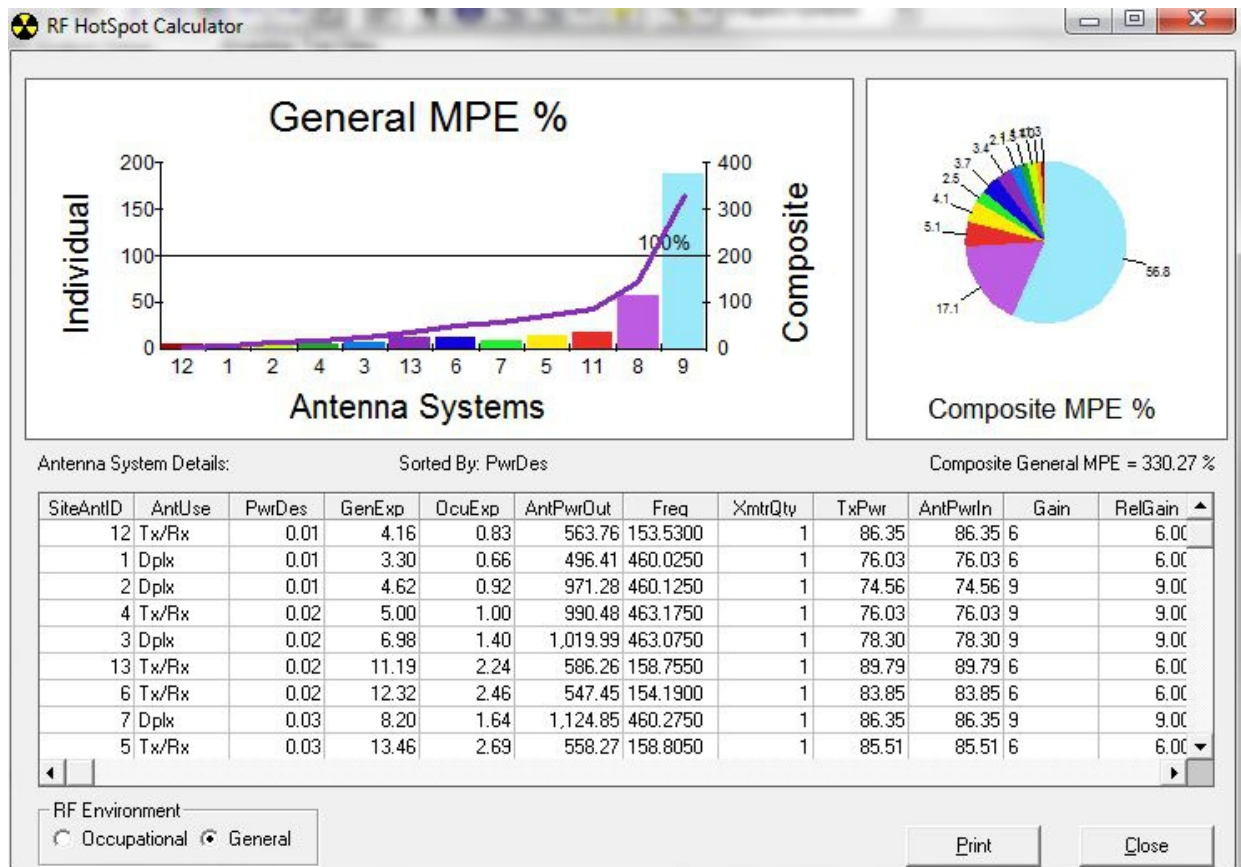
RF HotSpot Calculator

General MPE %

200
150
100
50
0

400
300
200
100
0

Individual

Composite

100%

12 1 2 4 3 13 6 7 5 11 8 9

Antenna Systems

3.4 2.1 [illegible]
3.7
2.5
4.1
5.1
56.8
17.1

Composite MPE %

Antenna System Details:

Sorted By: PwrDes

Composite General MPE = 330.27 %

| SiteAntID | AntUse | PwrDes | GenExp | OcuExp | AntPwrOut | Freq | XmtrQty | TxPwr | AntPwrIn | Gain | RelGain |
|---|---|---|---|---|---|---|---|---|---|---|---|
| 12 | Tx/Rx | 0.01 | 4.16 | 0.83 | 563.76 | 153.5300 | 1 | 86.35 | 86.35 | 6 | 6.0[ |
| 1 | Dplx | 0.01 | 3.30 | 0.66 | 496.41 | 460.0250 | 1 | 76.03 | 76.03 | 6 | 6.0[ |
| 2 | Dplx | 0.01 | 4.62 | 0.92 | 971.28 | 460.1250 | 1 | 74.56 | 74.56 | 9 | 9.0[ |
| 4 | Tx/Rx | 0.02 | 5.00 | 1.00 | 990.48 | 463.1750 | 1 | 76.03 | 76.03 | 9 | 9.0[ |
| 3 | Dplx | 0.02 | 6.98 | 1.40 | 1,019.99 | 463.0750 | 1 | 78.30 | 78.30 | 9 | 9.0[ |
| 13 | Tx/Rx | 0.02 | 11.19 | 2.24 | 586.26 | 158.7550 | 1 | 89.79 | 89.79 | 6 | 6.0[ |
| 6 | Tx/Rx | 0.02 | 12.32 | 2.46 | 547.45 | 154.1900 | 1 | 83.85 | 83.85 | 6 | 6.0[ |
| 7 | Dplx | 0.03 | 8.20 | 1.64 | 1,124.85 | 460.2750 | 1 | 86.35 | 86.35 | 9 | 9.0[ |
| 5 | Tx/Rx | 0.03 | 13.46 | 2.69 | 558.27 | 158.8050 | 1 | 85.51 | 85.51 | 6 | 6.0[ |

RF Environment
Occupational General

Print

Close